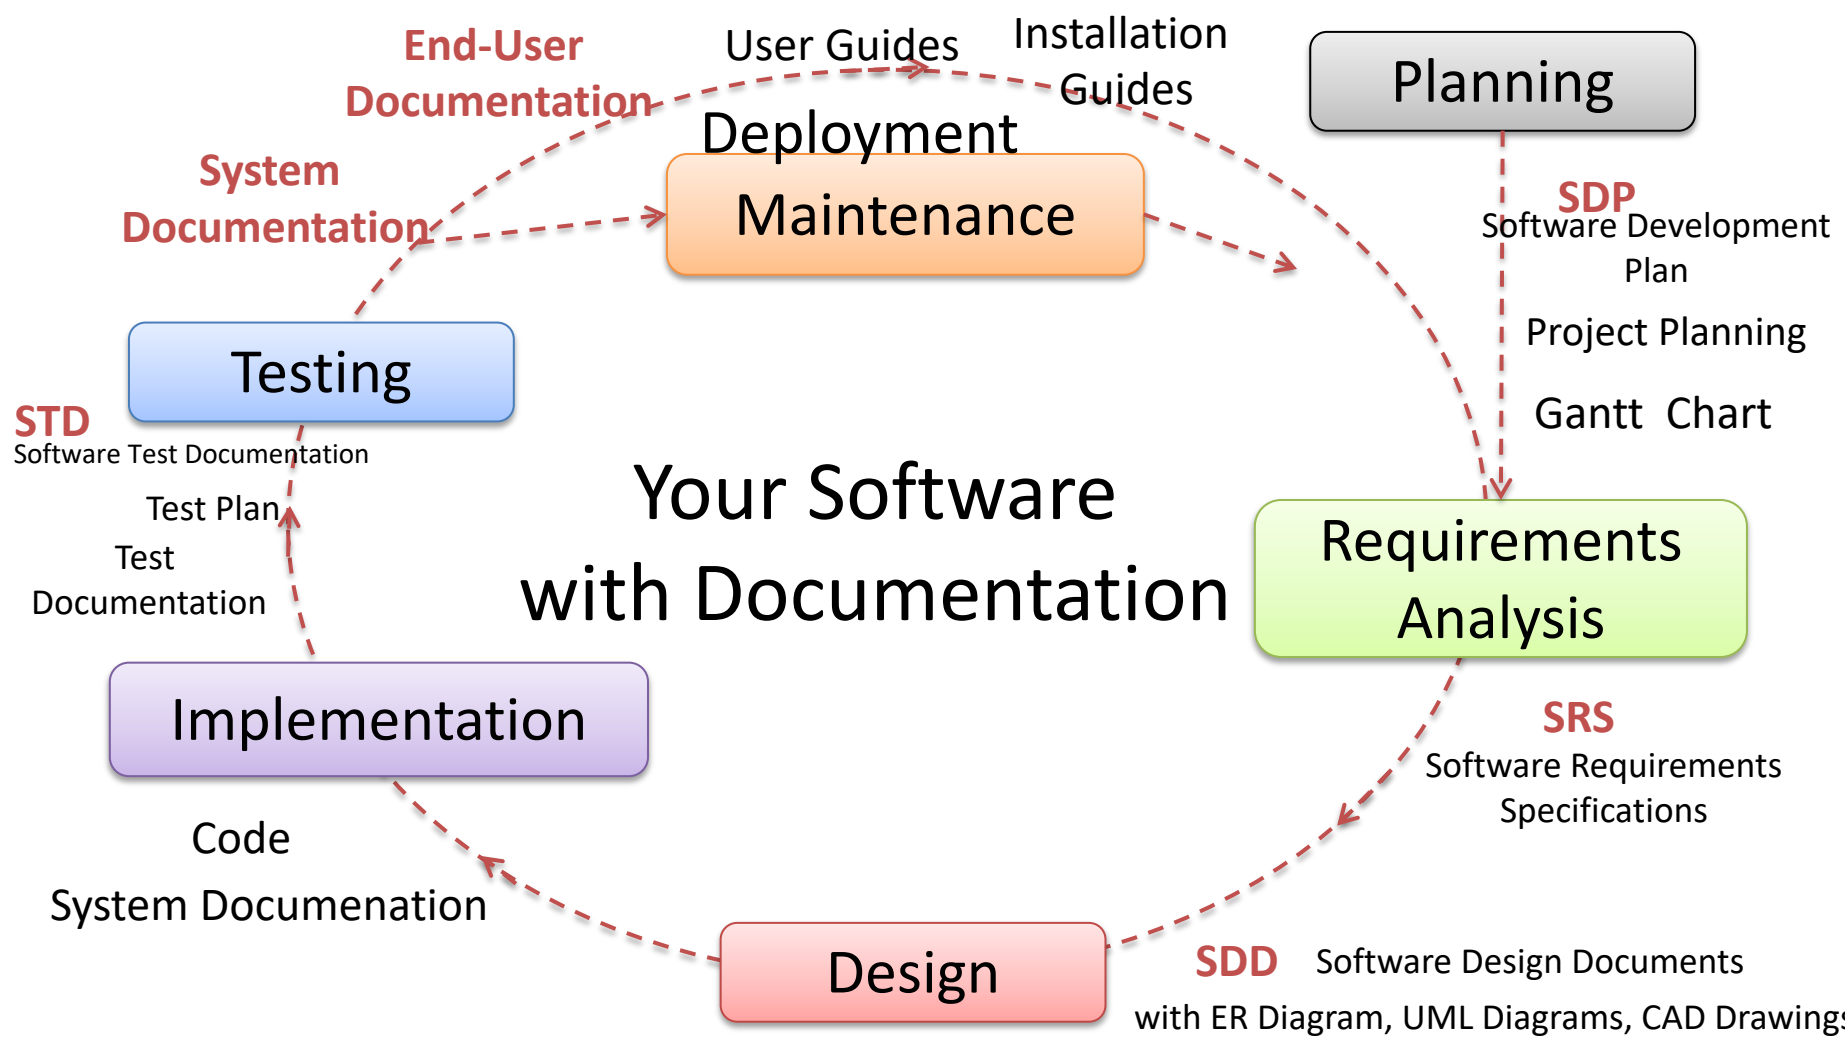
End-User Documentation

User Guides

Installation Guides

Planning

Deployment

Maintenance

System Documentation

SDP
Software Development Plan

Project Planning

Gantt Chart

Testing

STD
Software Test Documentation

Test Plan

Test Documentation

Your Software with Documentation

Requirements Analysis

Implementation

SRS
Software Requirements Specifications

Code

System Documenation

Design

SDD Software Design Documents

with ER Diagram, UML Diagrams, CAD Drawings